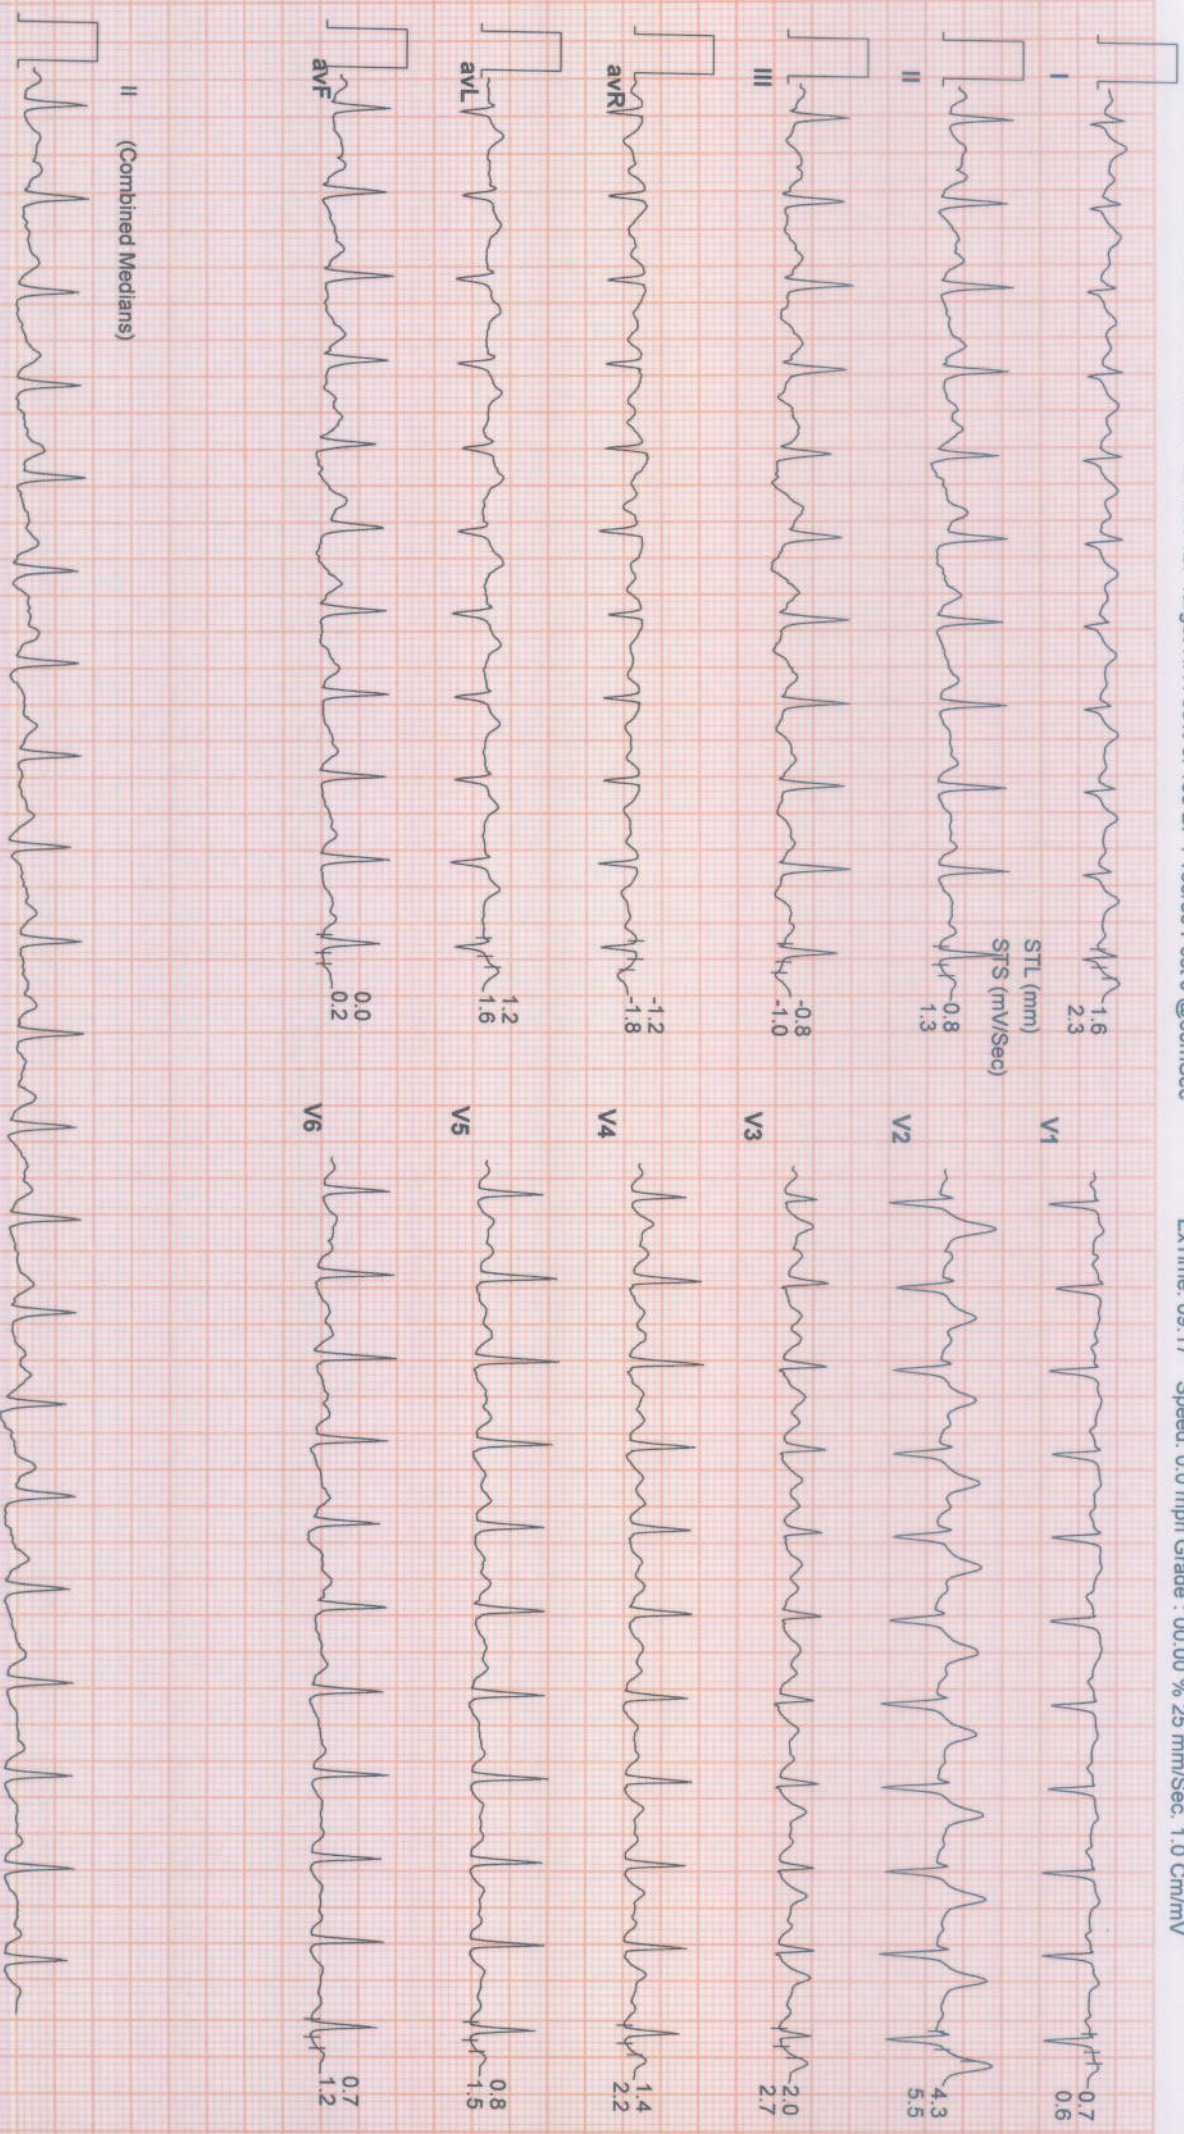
Ex Time: 05:17 Speed: 0.0 mph Grade : 00.00 % 25 mm/Sec. 1.0 Cm/mV

I
II
III
avR
avL
avF
II (Combined Medians)

1.6
2.3
STL (mm)
STS (mV/Sec)
-0.8
1.3
-0.8
-1.0
-1.2
-1.8
1.2
1.6
0.0
0.2

V1
V2
V3
V4
V5
V6

0.7
0.6
4.3
5.5
2.0
2.7
1.4
2.2
0.8
1.5
0.7
1.2